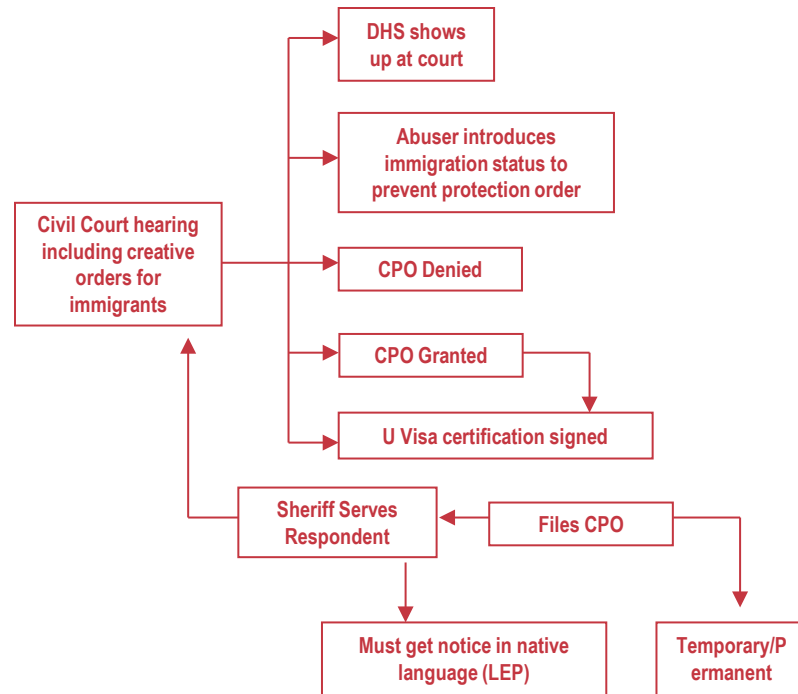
DHS shows up at court

Abuser introduces immigration status to prevent protection order

Civil Court hearing including creative orders for immigrants

CPO Denied

CPO Granted

U Visa certification signed

Sheriff Serves Respondent

Files CPO

Must get notice in native language (LEP)

Temporary/P ermanent